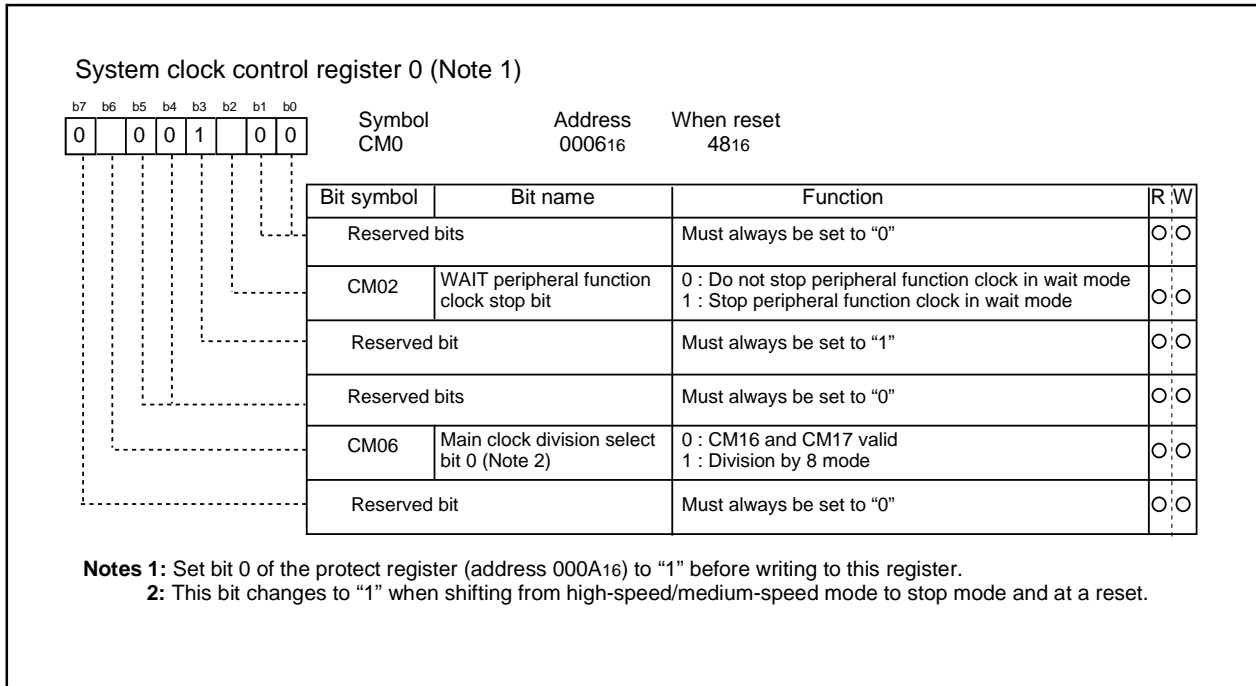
System clock control register 0 (Note 1)

b7 b6 b5 b4 b3 b2 b1 b0

| 0 |  | 0 | 0 | 1 |  | 0 | 0 |
|---|---|---|---|---|---|---|---|

Symbol CM0 Address $0006_{16}$ When reset $48_{16}$

| Bit symbol | Bit name | Function | R | W |
|---|---|---|---|---|
| Reserved bits | | Must always be set to “0” | O | O |
| CM02 | WAIT peripheral function clock stop bit | 0 : Do not stop peripheral function clock in wait mode 1 : Stop peripheral function clock in wait mode | O | O |
| Reserved bit | | Must always be set to “1” | O | O |
| Reserved bits | | Must always be set to “0” | O | O |
| CM06 | Main clock division select bit 0 (Note 2) | 0 : CM16 and CM17 valid 1 : Division by 8 mode | O | O |
| Reserved bit | | Must always be set to “0” | O | O |

**Notes 1:** Set bit 0 of the protect register (address $000A_{16}$) to “1” before writing to this register.
**2:** This bit changes to “1” when shifting from high-speed/medium-speed mode to stop mode and at a reset.